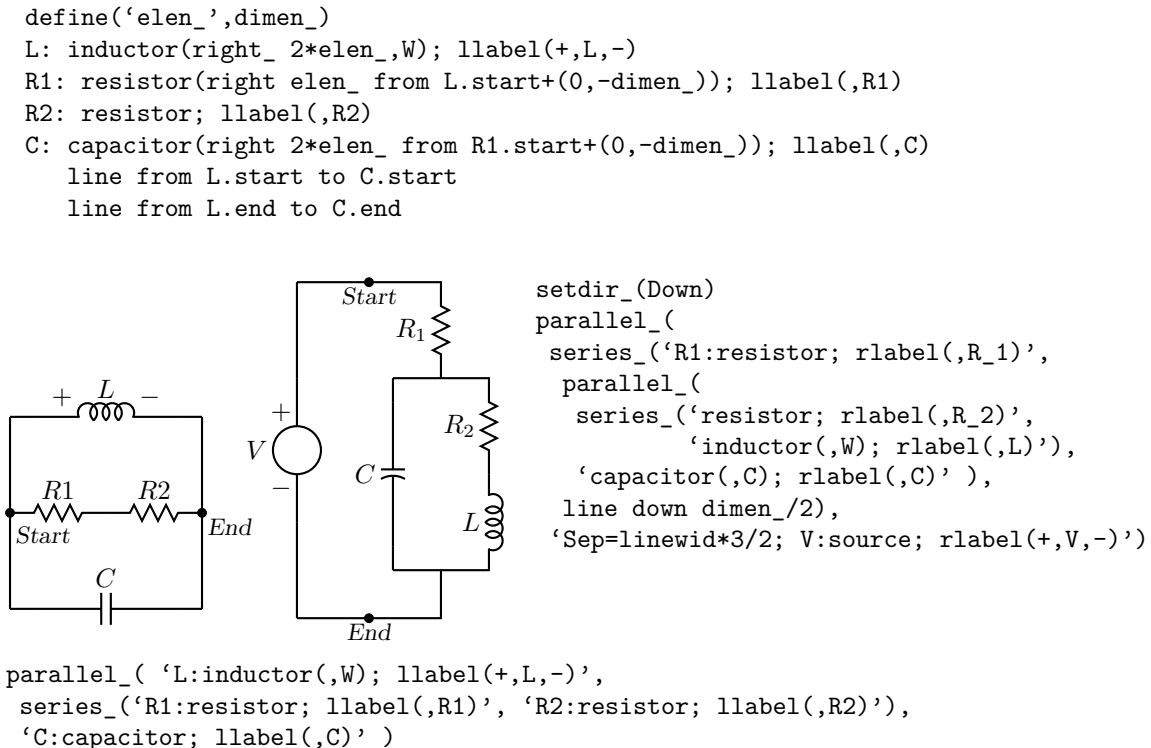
define('elen_',dimen_)
L: inductor(right_ 2*elen_,W); llabel(+,L,-)
R1: resistor(right elen_ from L.start+(0,-dimen_)); llabel(,R1)
R2: resistor; llabel(,R2)
C: capacitor(right 2*elen_ from R1.start+(0,-dimen_)); llabel(,C)
line from L.start to C.start
line from L.end to C.end

$+$ $L$ $-$

$R1$ $R2$

$Start$ $End$

$C$

$+$ $V$ $-$

$Start$

$R_1$

$C$ $R_2$

$L$

$End$

setdir_(Down)
parallel_(
series_('R1:resistor; rlabel(,R_1)',
parallel_(
series_('resistor; rlabel(,R_2)',
'inductor(,W); rlabel(,L)'),
'capacitor(,C); rlabel(,C)' ),
line down dimen_/2),
'Sep=linewid*3/2; V:source; rlabel(+,V,-)')

parallel_( 'L:inductor(,W); llabel(+,L,-)',
series_('R1:resistor; llabel(,R1)', 'R2:resistor; llabel(,R2)'),
'C:capacitor; llabel(,C)' )